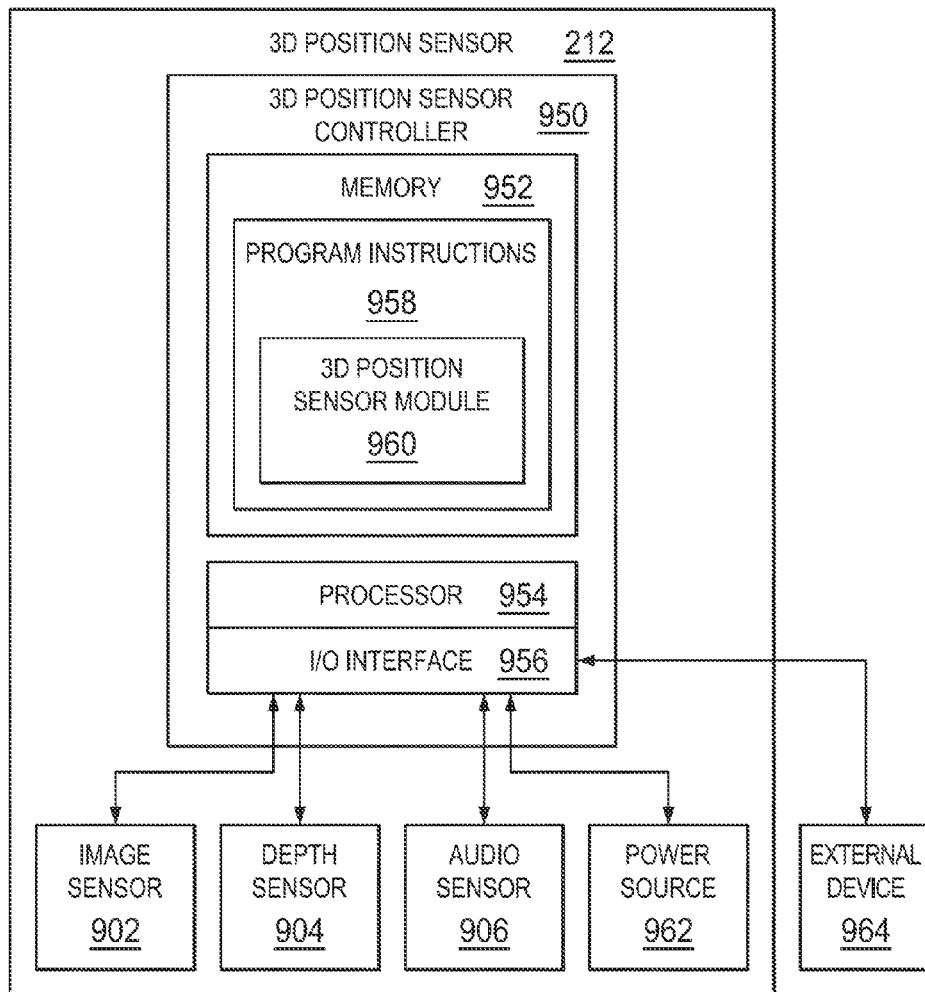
3D POSITION SENSOR 212

3D POSITION SENSOR CONTROLLER 950

MEMORY 952

PROGRAM INSTRUCTIONS

958

3D POSITION SENSOR MODULE

960

PROCESSOR 954

I/O INTERFACE 956

IMAGE SENSOR 902

DEPTH SENSOR 904

AUDIO SENSOR 906

POWER SOURCE 962

EXTERNAL DEVICE 964